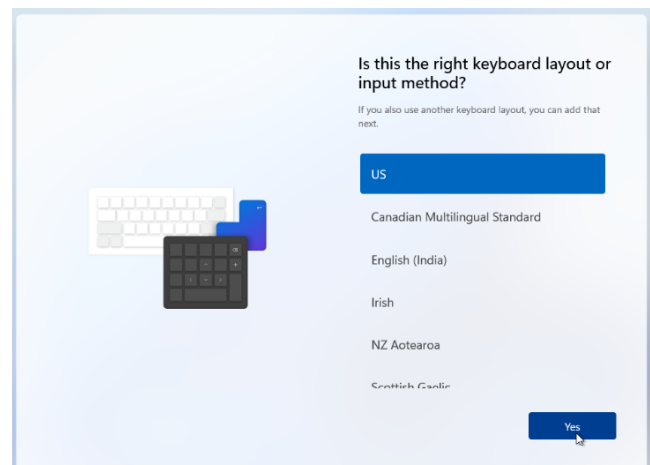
Is this the right keyboard layout or input method?

If you also use another keyboard layout, you can add that next.

US

Canadian Multilingual Standard

English (India)

Irish

NZ Aotearoa

Scottish Gaelic

Yes